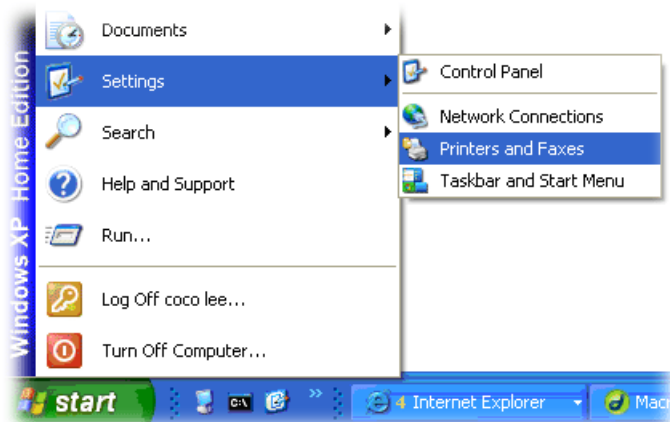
Windows XP Home Edition

Documents
Settings
Search
Help and Support
Run...
Log Off coco lee...
Turn Off Computer...

Control Panel
Network Connections
Printers and Faxes
Taskbar and Start Menu

start
C:\
4 Internet Explorer
Macr